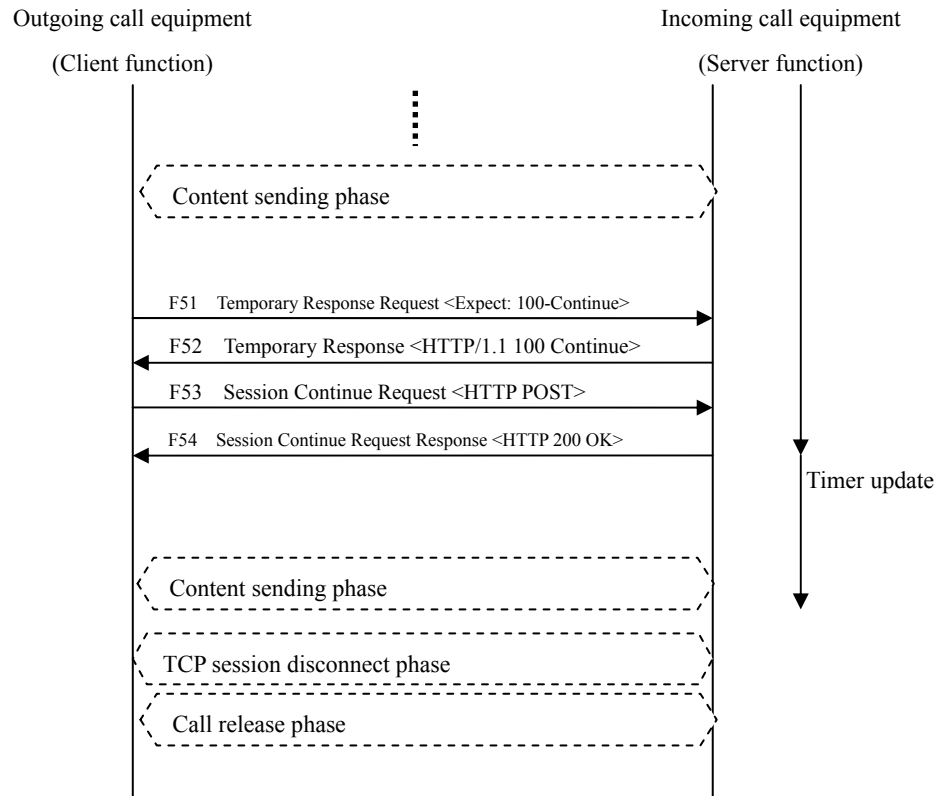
Outgoing call equipment
(Client function)

Incoming call equipment
(Server function)

Content sending phase

F51 Temporary Response Request <Expect: 100-Continue>

F52 Temporary Response <HTTP/1.1 100 Continue>

F53 Session Continue Request <HTTP POST>

F54 Session Continue Request Response <HTTP 200 OK>

Timer update

Content sending phase

TCP session disconnect phase

Call release phase